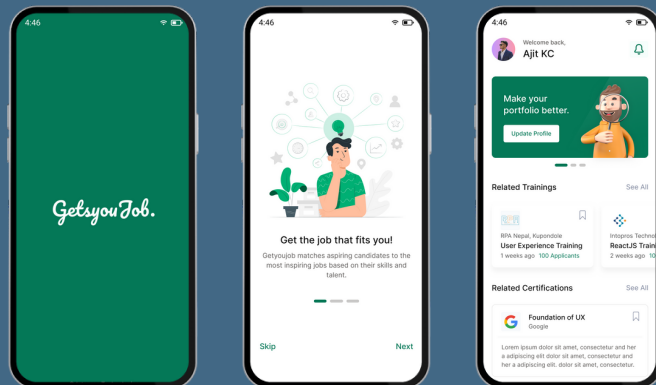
4:46

GetsyouJob.

4:46

Get the job that fits you!

Getyoujob matches aspiring candidates to the most inspiring jobs based on their skills and talent.

Skip

Next

4:46

Welcome back,

Ajit KC

Make your portfolio better.

Update Profile

Related Trainings

See All

RPA Nepal, Kupondole

User Experience Training

1 weeks ago 100 Applicants

Intopros Techno

ReactJS Traini

2 weeks ago 10

Related Certifications

See All

Foundation of UX

Google

Lorem ipsum dolor sit amet, consectetur and her a adipiscing elit dolor sit amet, consectetur and her a adipiscing elit, dolor sit amet, consectetur.